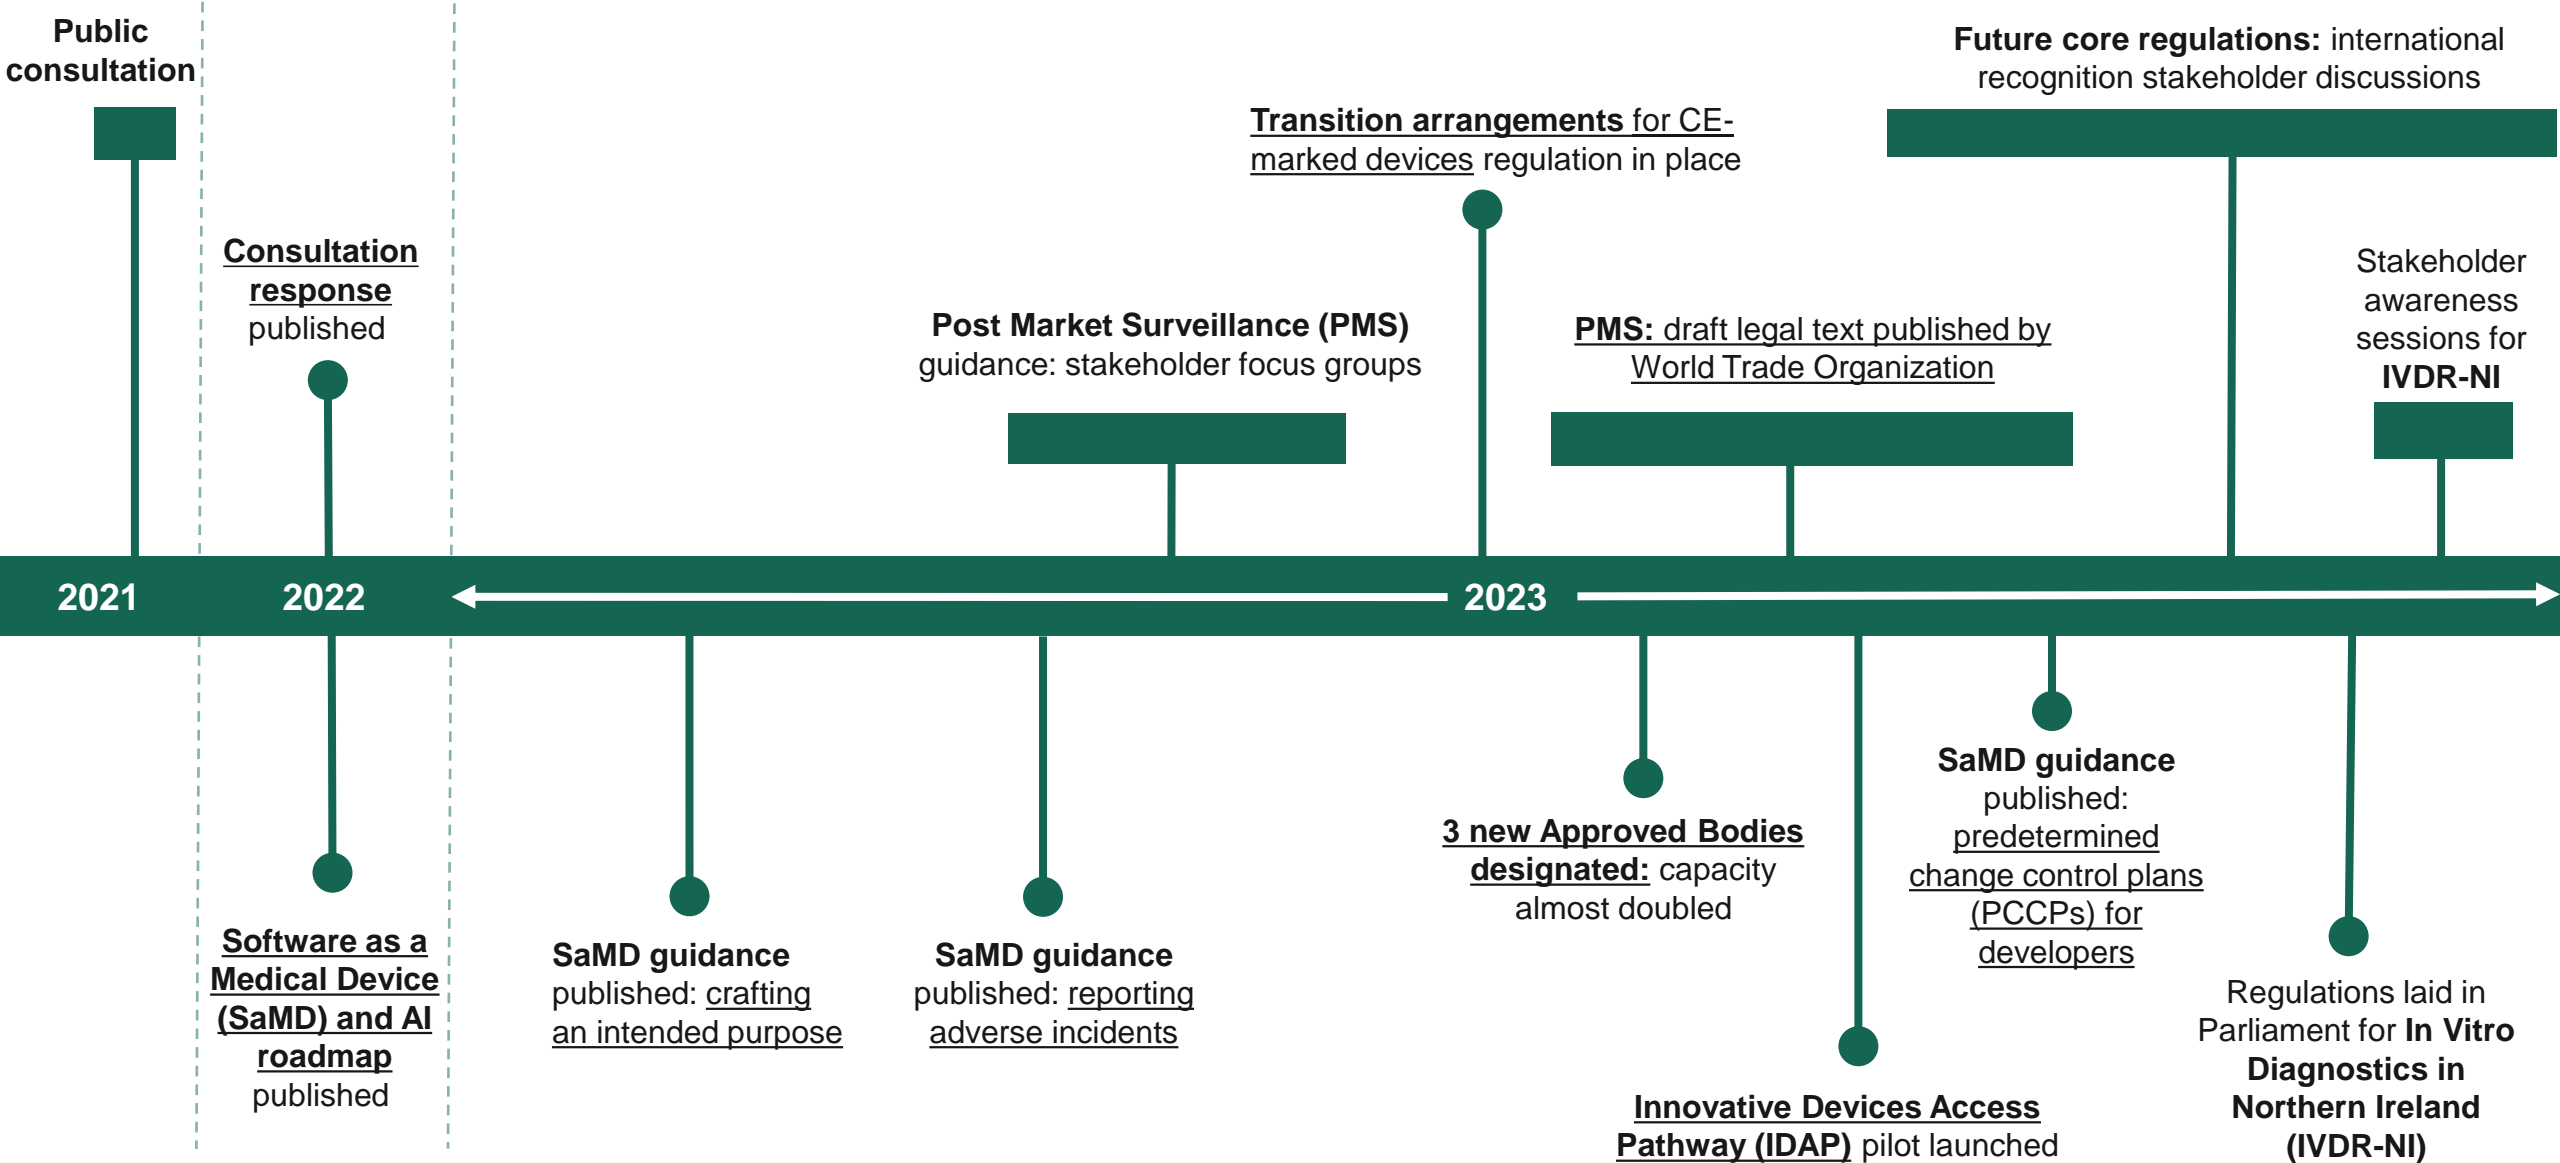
Public consultation

Consultation response published

Post Market Surveillance (PMS) guidance: stakeholder focus groups

Transition arrangements for CE-marked devices regulation in place

PMS: draft legal text published by World Trade Organization

Future core regulations: international recognition stakeholder discussions

Stakeholder awareness sessions for IVDR-NI

2021

2022

2023

Software as a Medical Device (SaMD) and AI roadmap published

SaMD guidance published: crafting an intended purpose

SaMD guidance published: reporting adverse incidents

3 new Approved Bodies designated: capacity almost doubled

SaMD guidance published: predetermined change control plans (PCCPs) for developers

Innovative Devices Access Pathway (IDAP) pilot launched

Regulations laid in Parliament for In Vitro Diagnostics in Northern Ireland (IVDR-NI)